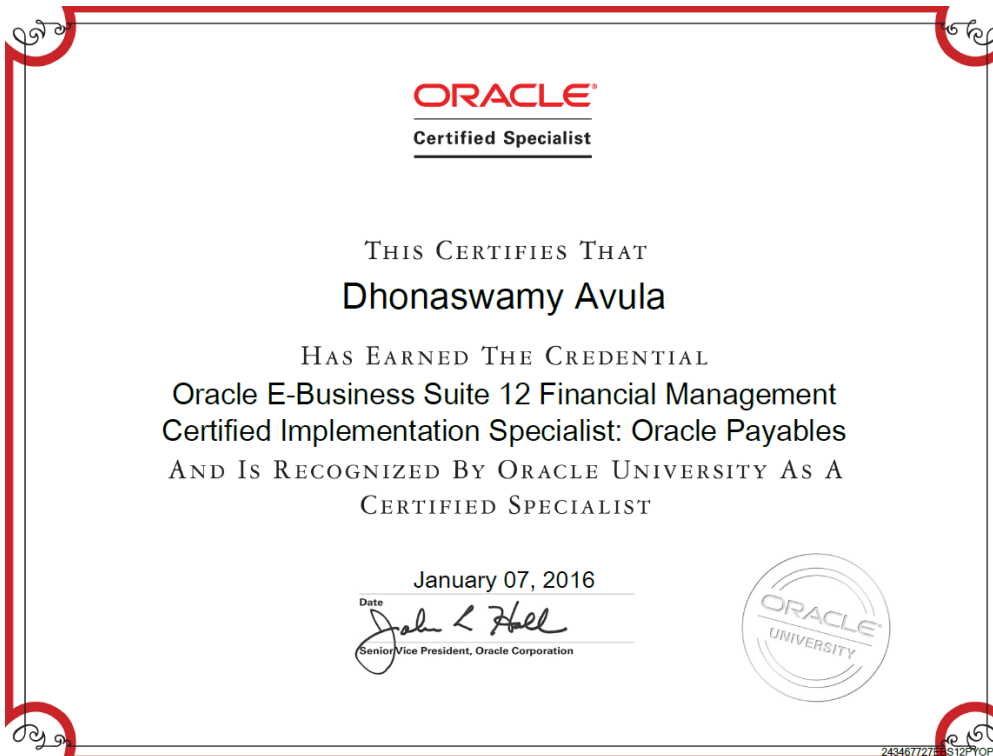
ORACLE®
Certified Specialist

This Certifies That
Dhonaswamy Avula
Has Earned The Credential
Oracle E-Business Suite 12 Financial Management Certified Implementation Specialist: Oracle Payables
And Is Recognized By Oracle University As A Certified Specialist

January 07, 2016
Date

John L Hall
Senior Vice President, Oracle Corporation

ORACLE
UNIVERSITY

243467727EBS12PYOP